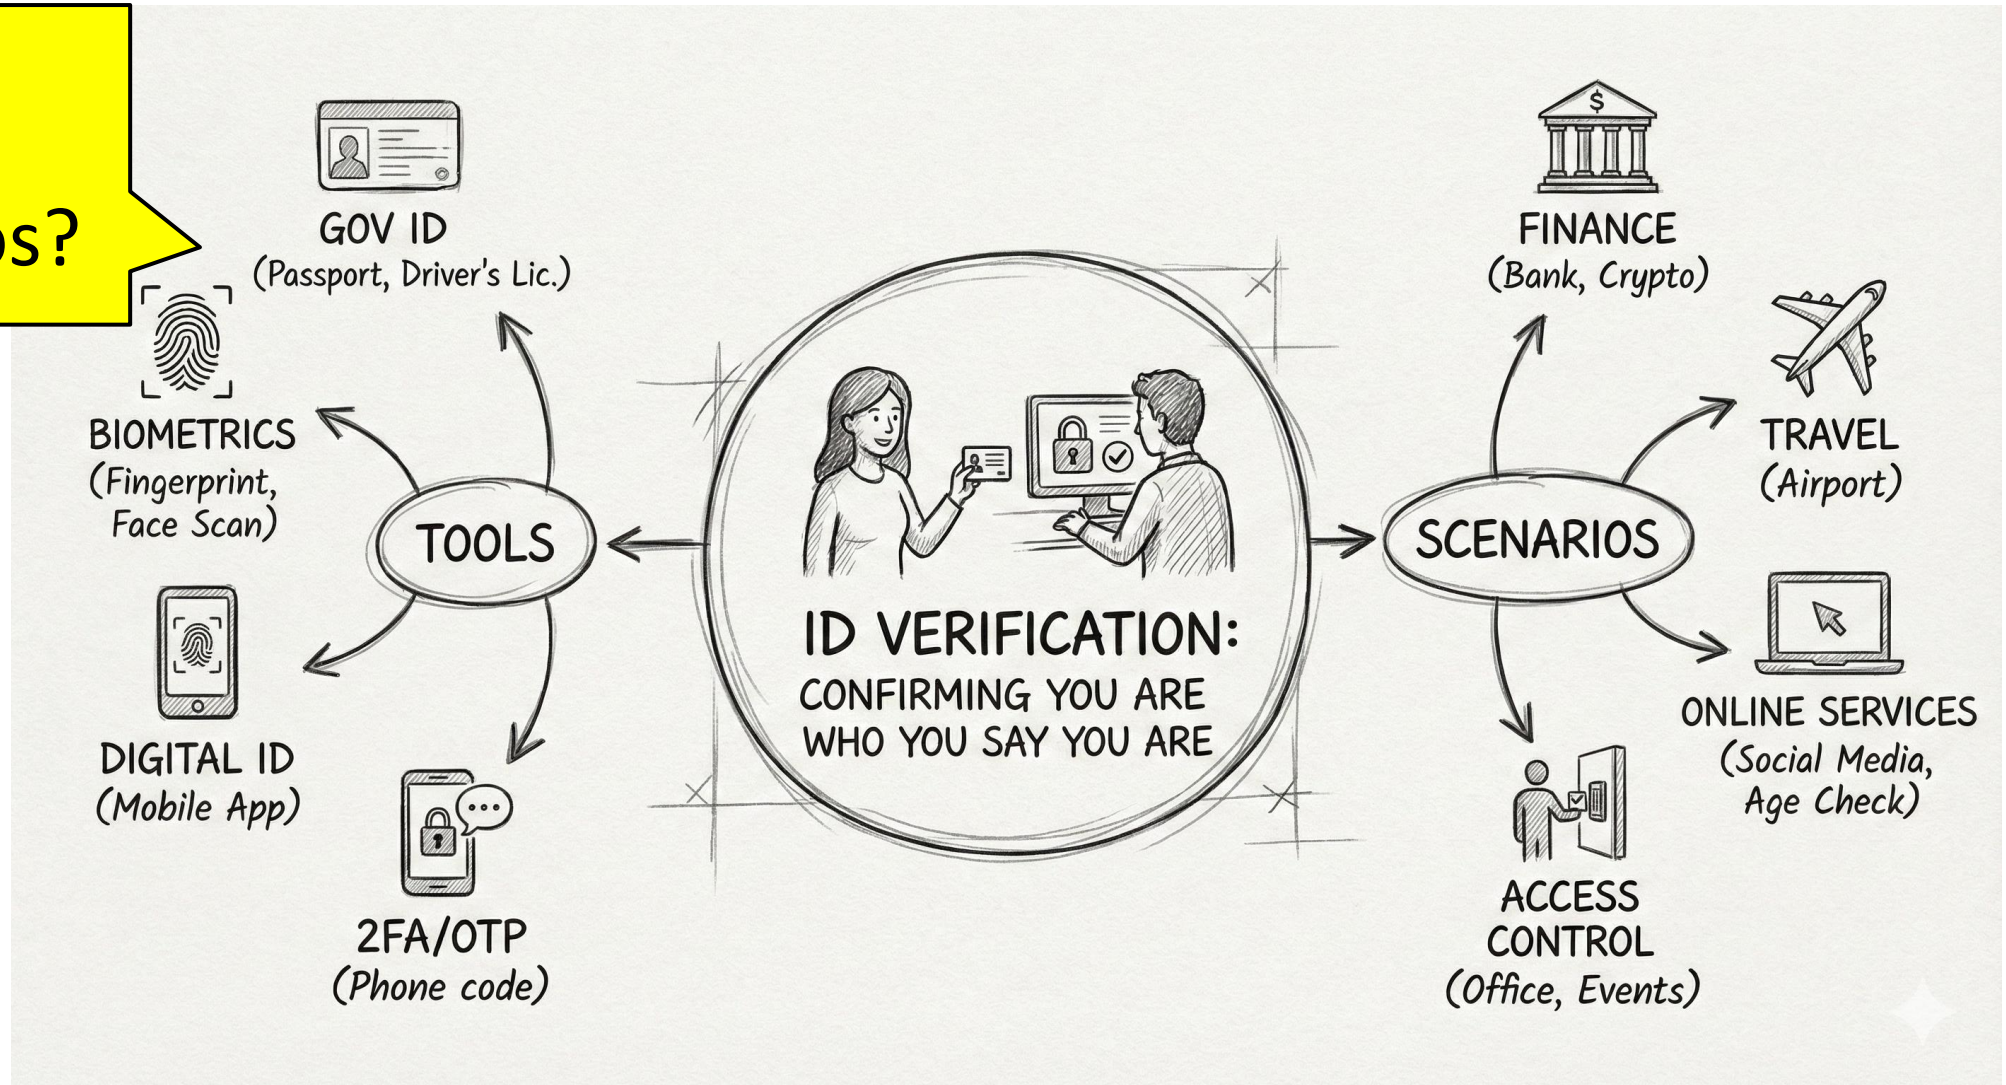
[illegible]s?

GOV ID
(Passport, Driver's Lic.)

BIOMETRICS
(Fingerprint, Face Scan)

TOOLS

DIGITAL ID
(Mobile App)

2FA/OTP
(Phone code)

ID VERIFICATION:
CONFIRMING YOU ARE WHO YOU SAY YOU ARE

FINANCE
(Bank, Crypto)

TRAVEL
(Airport)

SCENARIOS

ONLINE SERVICES
(Social Media, Age Check)

ACCESS CONTROL
(Office, Events)